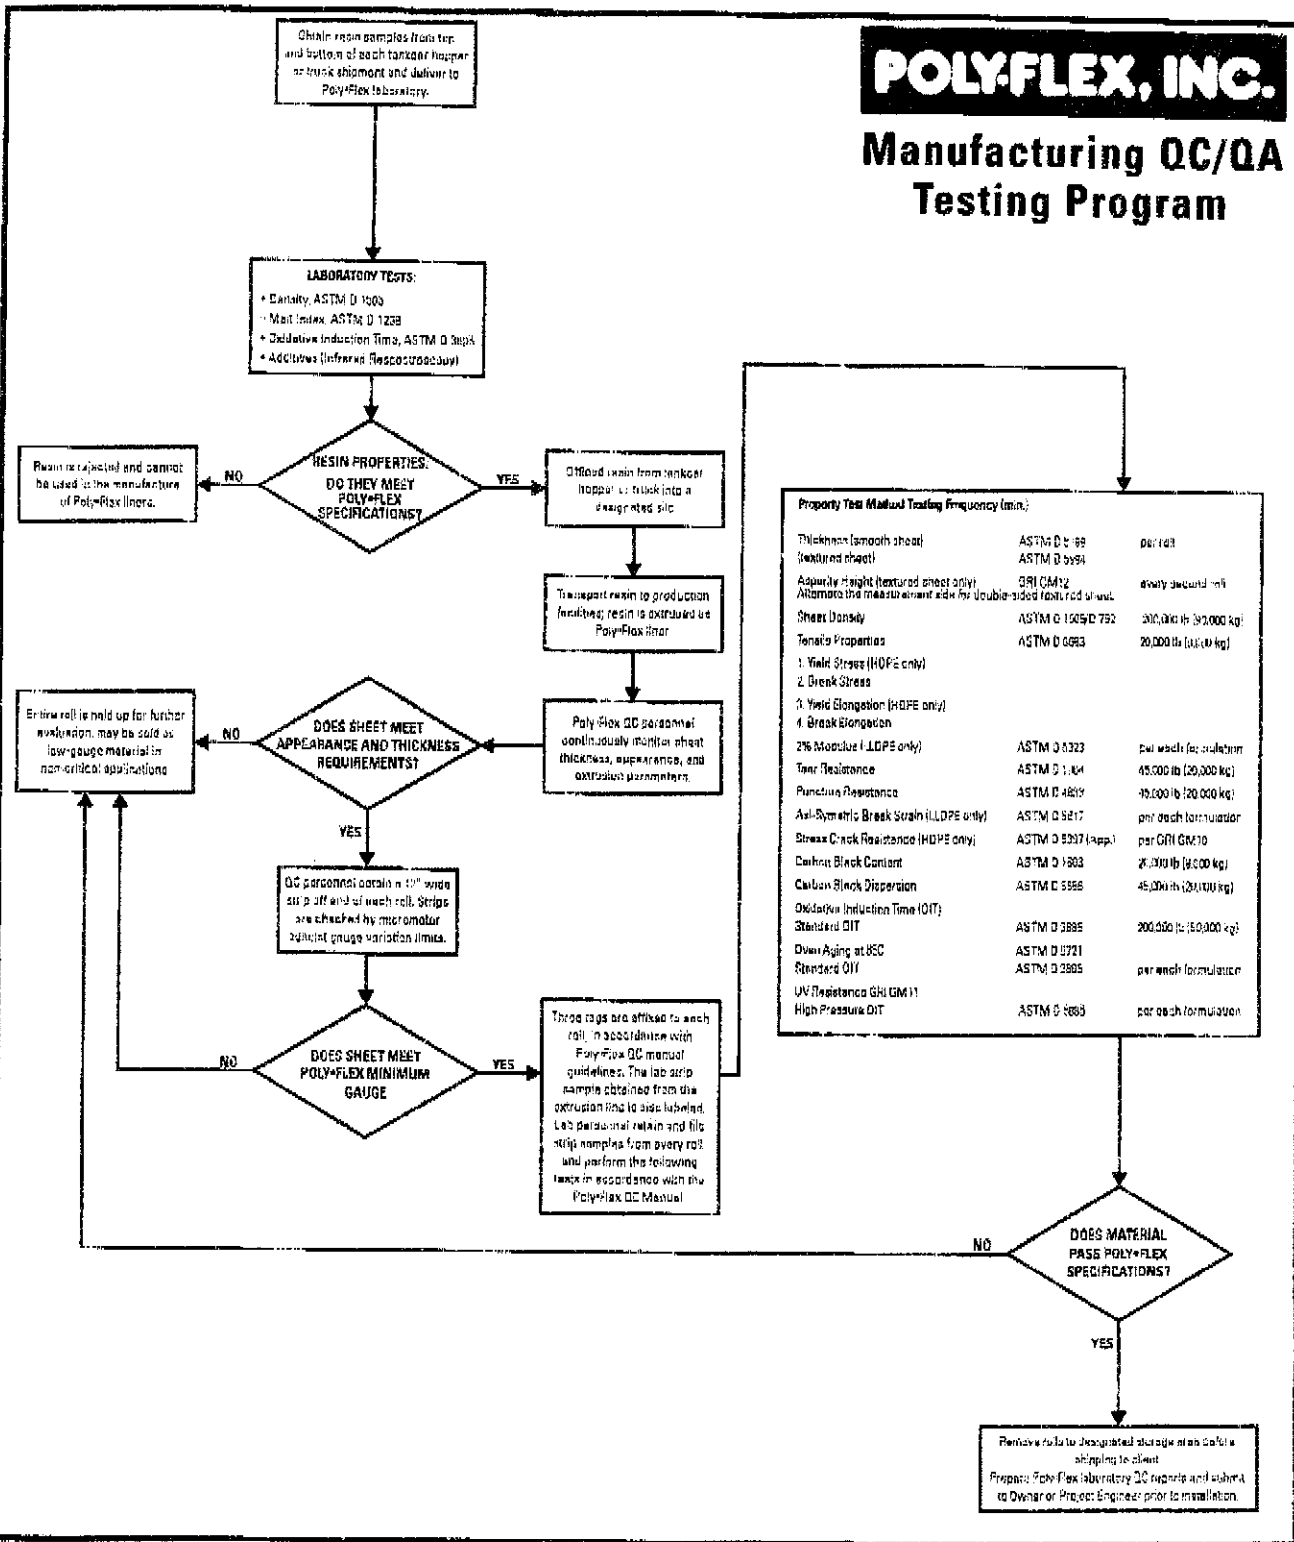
POLY-FLEX, INC.

Manufacturing QC/QA Testing Program

Obtain resin samples from top and bottom of each tankcar hopper or truck shipment and deliver to Poly-Flex laboratory.

LABORATORY TESTS:
• Density, ASTM D 1505
• Melt Index, ASTM D 1238
• Oxidative Induction Time, ASTM D 3895
• Additives (Infrared Spectroscopy)

RESIN PROPERTIES: DO THEY MEET POLY-FLEX SPECIFICATIONS?

NO

Resin is rejected and cannot be used in the manufacture of Poly-Flex liners.

YES

Offload resin from tankcar hopper or truck into a designated silo

Transport resin to production facilities; resin is extruded as Poly-Flex liner

Poly-Flex QC personnel continuously monitor sheet thickness, appearance, and extrusion parameters.

DOES SHEET MEET APPEARANCE AND THICKNESS REQUIREMENTS?

NO

Entire roll is held up for further evaluation, may be sold as low-gauge material in non-critical applications

YES

QC personnel obtain a 12" wide strip off end of each roll. Strips are checked by micrometer against gauge variation limits.

DOES SHEET MEET POLY-FLEX MINIMUM GAUGE

NO

YES

Three tags are affixed to each roll, in accordance with Poly-Flex QC manual guidelines. The lab strip sample obtained from the extrusion line is also labeled. Lab personnel retain and file strip samples from every roll and perform the following tests in accordance with the Poly-Flex QC Manual

| Property | Test Method | Testing Frequency (min.) |
|---|---|---|
| Thickness (smooth sheet) (textured sheet) | ASTM D 5199 ASTM D 5994 | per roll |
| Asperity Height (textured sheet only) Alternate the measurement side for double-sided textured sheet | GRI GM12 | every second roll |
| Sheet Density | ASTM D 1505/D 792 | 200,000 lb (90,000 kg) |
| Tensile Properties | ASTM D 6693 | 20,000 lb (9,000 kg) |
| 1. Yield Stress (HDPE only) 2. Break Stress 3. Yield Elongation (HDPE only) 4. Break Elongation | | |
| 2% Modulus (LLDPE only) | ASTM D 5323 | per each formulation |
| Tear Resistance | ASTM D 1004 | 45,000 lb (20,000 kg) |
| Puncture Resistance | ASTM D 4833 | 45,000 lb (20,000 kg) |
| Axi-Symmetric Break Strain (LLDPE only) | ASTM D 5617 | per each formulation |
| Stress Crack Resistance (HDPE only) | ASTM D 5397 (App.) | per GRI GM10 |
| Carbon Black Content | ASTM D 1603 | 20,000 lb (9,000 kg) |
| Carbon Black Dispersion | ASTM D 5596 | 45,000 lb (20,000 kg) |
| Oxidative Induction Time (OIT) Standard OIT | ASTM D 3895 | 200,000 lb (90,000 kg) |
| Oven Aging at 85C Standard OIT | ASTM D 5721 ASTM D 3895 | per each formulation |
| UV Resistance GRI GM 11 High Pressure OIT | ASTM D 5885 | per each formulation |

DOES MATERIAL PASS POLY-FLEX SPECIFICATIONS?

NO

YES

Remove rolls to designated storage area before shipping to client.
Prepare Poly-Flex laboratory QC reports and submit to Owner or Project Engineer prior to installation.